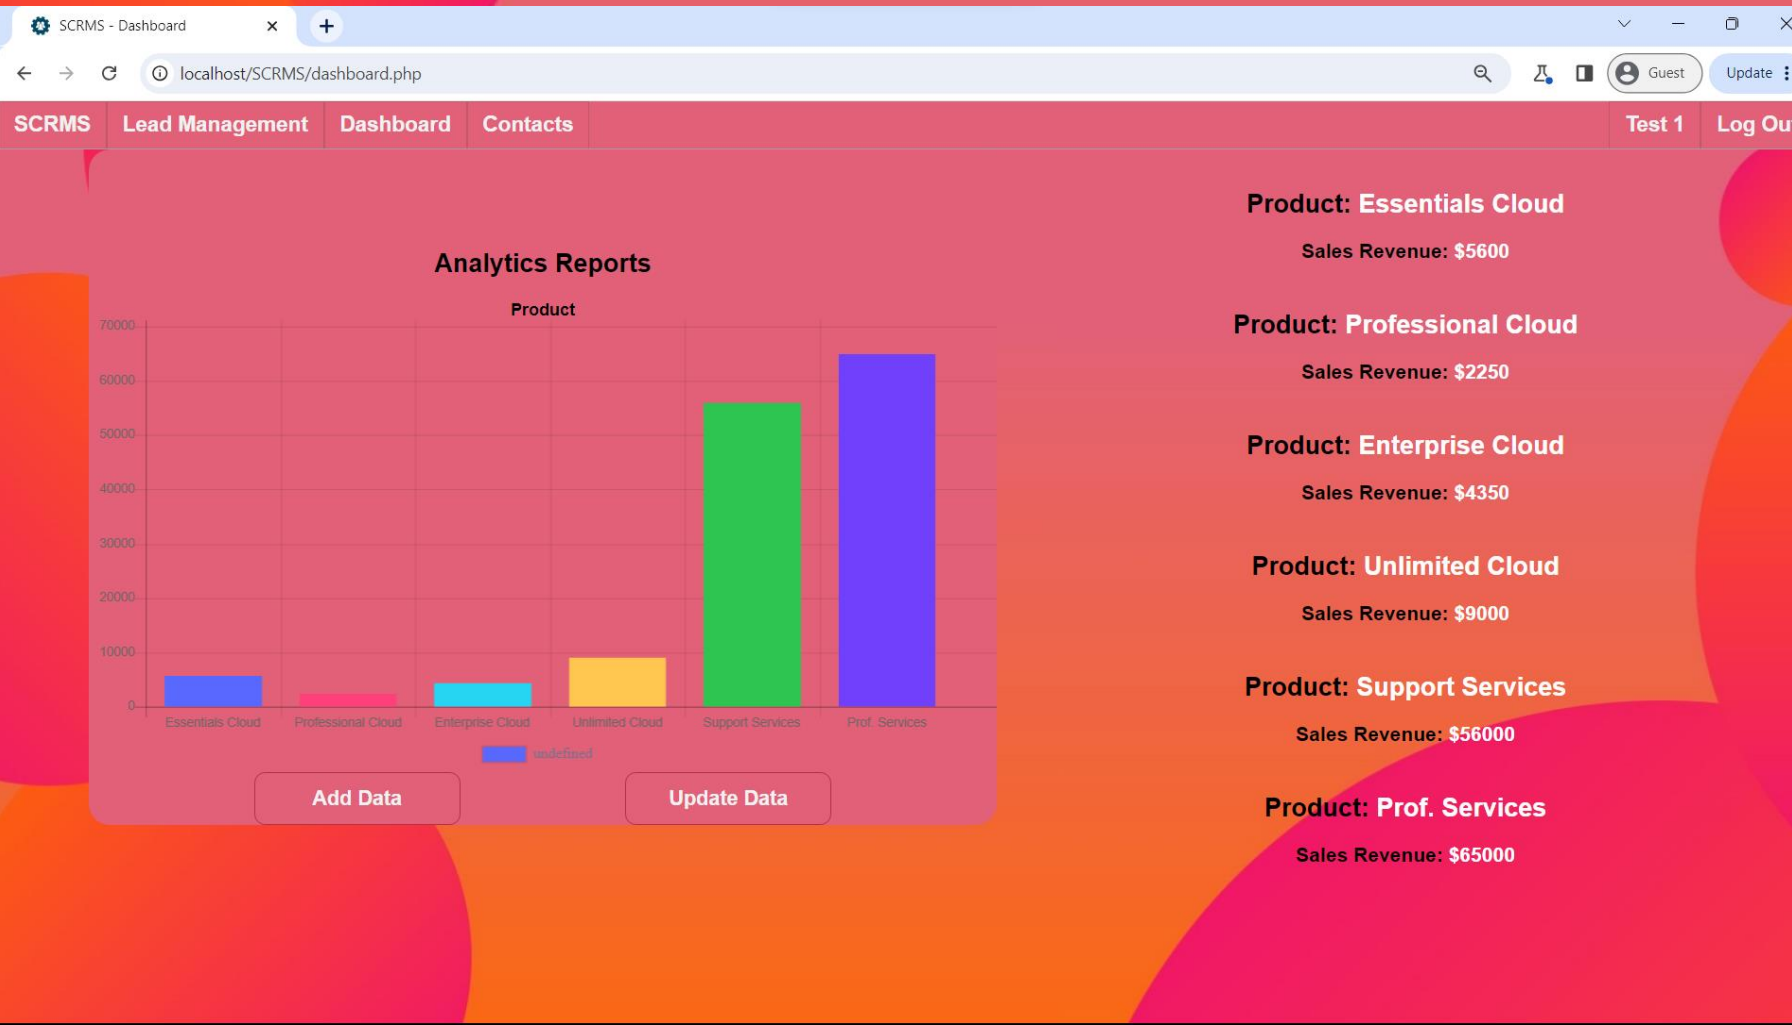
SCRMS - Dashboard

localhost/SCRMS/dashboard.php

Guest

Update

SCRMS Lead Management Dashboard Contacts Test 1 Log Ou

Analytics Reports

Product

70000
60000
50000
40000
30000
20000
10000
0

Essentials Cloud Professional Cloud Enterprise Cloud Unlimited Cloud Support Services Prof. Services

undefined

Add Data Update Data

Product: Essentials Cloud

Sales Revenue: $5600

Product: Professional Cloud

Sales Revenue: $2250

Product: Enterprise Cloud

Sales Revenue: $4350

Product: Unlimited Cloud

Sales Revenue: $9000

Product: Support Services

Sales Revenue: $56000

Product: Prof. Services

Sales Revenue: $65000